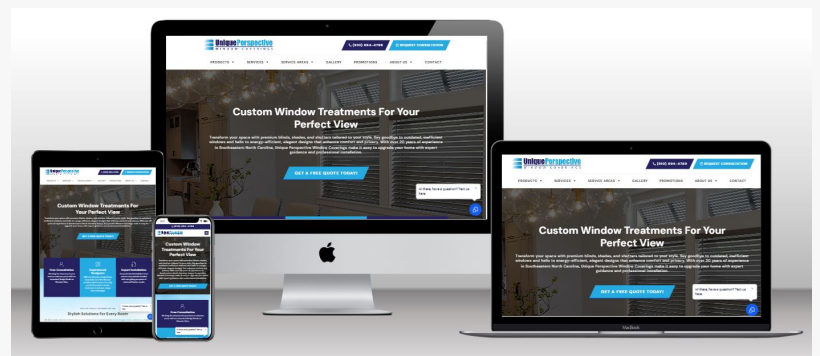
Unique Perspective
WINDOW COVERINGS

(910) 304-4789

REQUEST CONSULTATION

PRODUCTS SERVICES SERVICE AREAS GALLERY PROMOTIONS ABOUT US CONTACT

Custom Window Treatments For Your Perfect View

Transform your space with premium blinds, shades, and shutters tailored to your style. Say goodbye to outdated, inefficient windows and hello to energy-efficient, elegant designs that enhance comfort and privacy. With over 20 years of experience in Southeastern North Carolina, Unique Perspective Window Coverings make it easy to upgrade your home with expert guidance and professional installation.

GET A FREE QUOTE TODAY!

Hi there, have a question? Text us here.

Custom Window Treatments For Your Perfect View

GET A FREE QUOTE TODAY!

Free Consultation

Experienced Designers

Expert Installation

Stylish Solutions For Every Room

Custom Window Treatments For Your Perfect View

GET A FREE QUOTE TODAY!

Free Consultation

Unique Perspective
WINDOW COVERINGS

(910) 304-4789

REQUEST CONSULTATION

PRODUCTS SERVICES SERVICE AREAS GALLERY PROMOTIONS ABOUT US CONTACT

Custom Window Treatments For Your Perfect View

Transform your space with premium blinds, shades, and shutters tailored to your style. Say goodbye to outdated, inefficient windows and hello to energy-efficient, elegant designs that enhance comfort and privacy. With over 20 years of experience in Southeastern North Carolina, Unique Perspective Window Coverings make it easy to upgrade your home with expert guidance and professional installation.

GET A FREE QUOTE TODAY!

Hi there, have a question? Text us here.

MacBook